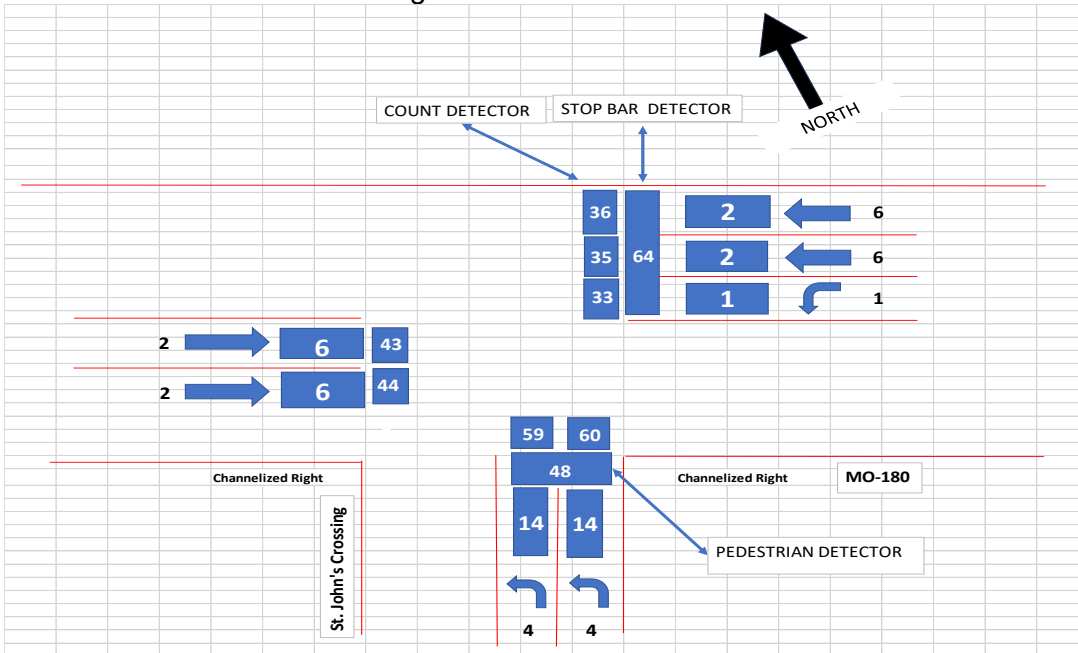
COUNT DETECTOR

STOP BAR DETECTOR

NORTH

36

35

33

64

2

2

1

6

6

1

2

6

43

2

6

44

59

60

48

Channelized Right

Channelized Right

MO-180

14

14

PEDESTRIAN DETECTOR

St. John's Crossing

4

4